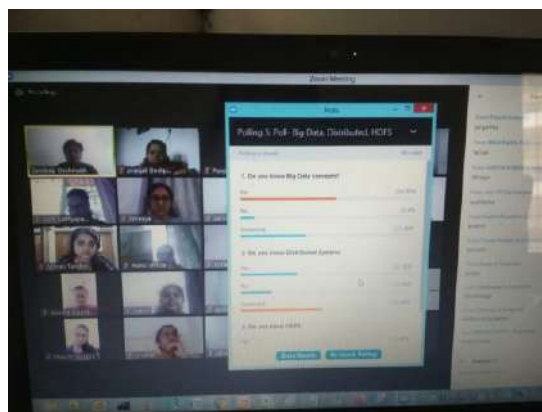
Zoom Meeting

Recording...

Polls

Polling 5: Poll - Big Data, Distributed, HDFS

Polling is closed

1. Do you know Big Data concepts?

Yes

No

Somewhat

2. Do you know Distributed Systems

Yes

No

Somewhat

3. Do you know HDFS

Yes

Share Results

Re-launch Polling

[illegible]